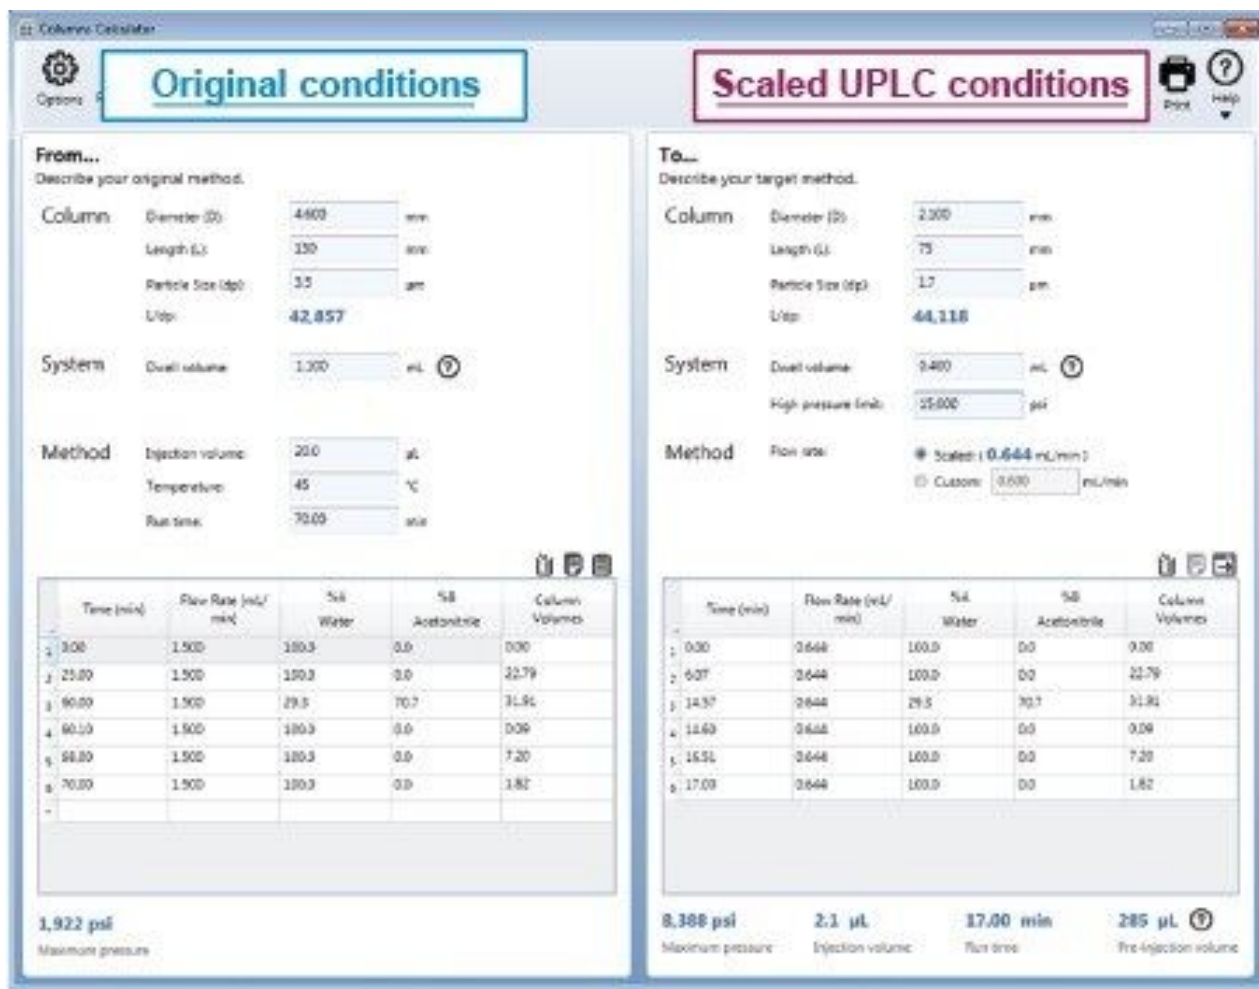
Columns Calculator

Options

Original conditions

Scaled UPLC conditions

Print

Help

From...
Describe your original method.

Column
Diameter (D): 4.600 mm
Length (L): 150 mm
Particle Size (dp): 3.5 µm
L/dp: 42,857

System
Dwell volume: 1.100 mL

Method
Injection volume: 20.0 µL
Temperature: 45 °C
Run time: 70.00 min

| | Time (min) | Flow Rate (mL/min) | %A Water | %B Acetonitrile | Column Volumes |
|---|---|---|---|---|---|
| 1 | 0.00 | 1.500 | 100.0 | 0.0 | 0.00 |
| 2 | 25.00 | 1.500 | 100.0 | 0.0 | 22.79 |
| 3 | 60.00 | 1.500 | 29.3 | 70.7 | 31.91 |
| 4 | 60.10 | 1.500 | 100.0 | 0.0 | 0.09 |
| 5 | 68.00 | 1.500 | 100.0 | 0.0 | 7.20 |
| 6 | 70.00 | 1.500 | 100.0 | 0.0 | 1.82 |
| * | | | | | |

1,922 psi
Maximum pressure

To...
Describe your target method.

Column
Diameter (D): 2.100 mm
Length (L): 75 mm
Particle Size (dp): 1.7 µm
L/dp: 44,118

System
Dwell volume: 0.400 mL
High pressure limit: 15,000 psi

Method
Flow rate:
Scaled ( 0.644 mL/min )
Custom: 0.600 mL/min

| | Time (min) | Flow Rate (mL/min) | %A Water | %B Acetonitrile | Column Volumes |
|---|---|---|---|---|---|
| 1 | 0.00 | 0.644 | 100.0 | 0.0 | 0.00 |
| 2 | 6.07 | 0.644 | 100.0 | 0.0 | 22.79 |
| 3 | 14.57 | 0.644 | 29.3 | 70.7 | 31.91 |
| 4 | 14.60 | 0.644 | 100.0 | 0.0 | 0.09 |
| 5 | 16.51 | 0.644 | 100.0 | 0.0 | 7.20 |
| 6 | 17.00 | 0.644 | 100.0 | 0.0 | 1.82 |

8,388 psi
Maximum pressure

2.1 µL
Injection volume

17.00 min
Run time

285 µL
Pre-injection volume